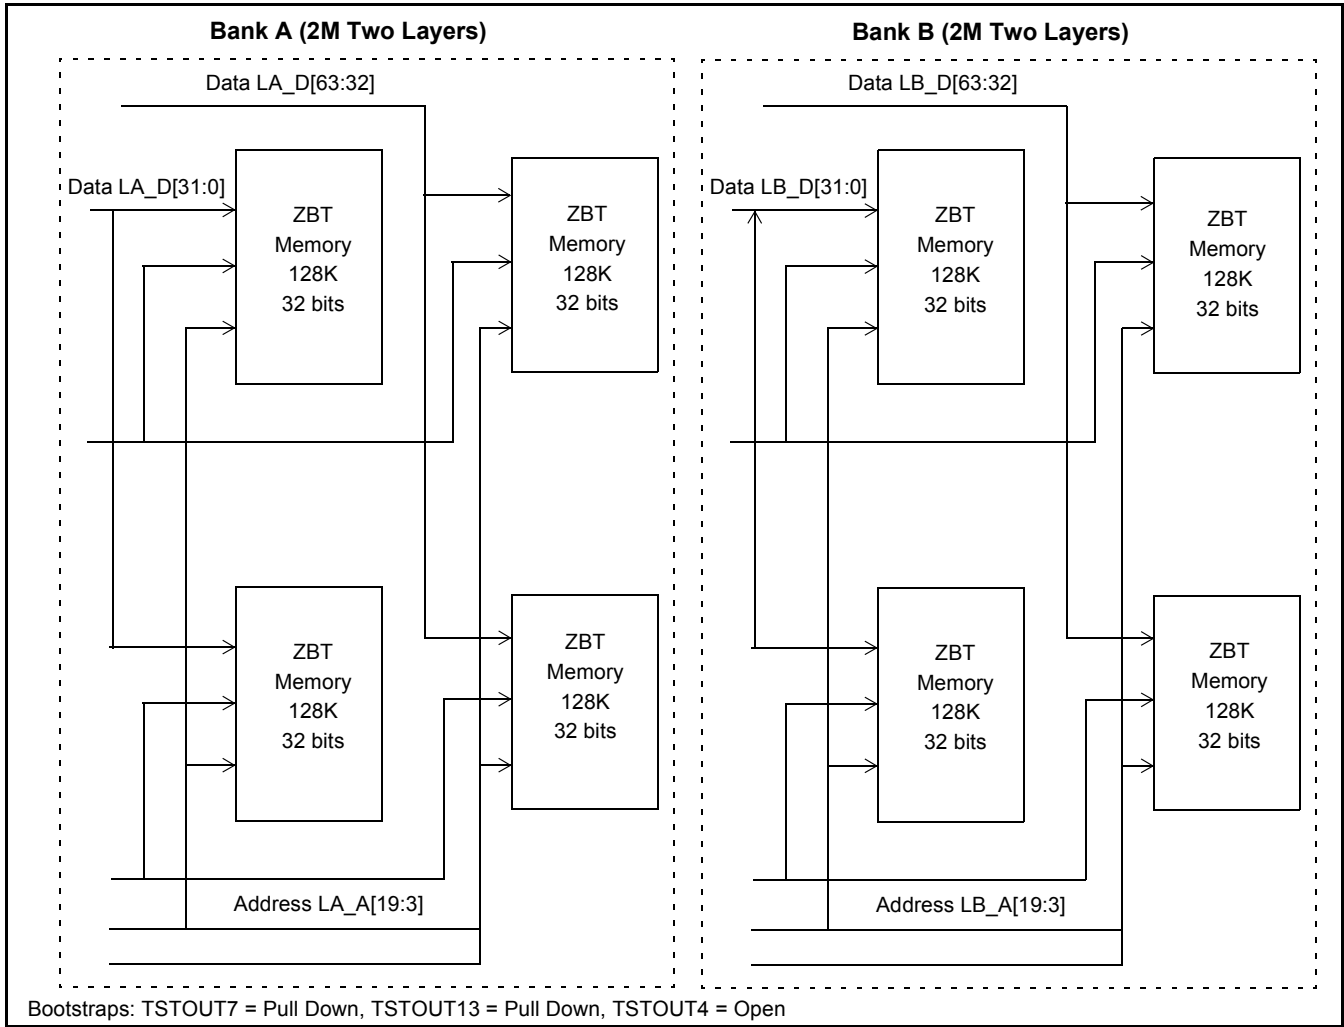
Bank A (2M Two Layers)

Data LA_D[63:32]

Data LA_D[31:0]

ZBT Memory 128K 32 bits

ZBT Memory 128K 32 bits

ZBT Memory 128K 32 bits

ZBT Memory 128K 32 bits

Address LA_A[19:3]

Bank B (2M Two Layers)

Data LB_D[63:32]

Data LB_D[31:0]

ZBT Memory 128K 32 bits

ZBT Memory 128K 32 bits

ZBT Memory 128K 32 bits

ZBT Memory 128K 32 bits

Address LB_A[19:3]

Bootstraps: TSTOUT7 = Pull Down, TSTOUT13 = Pull Down, TSTOUT4 = Open